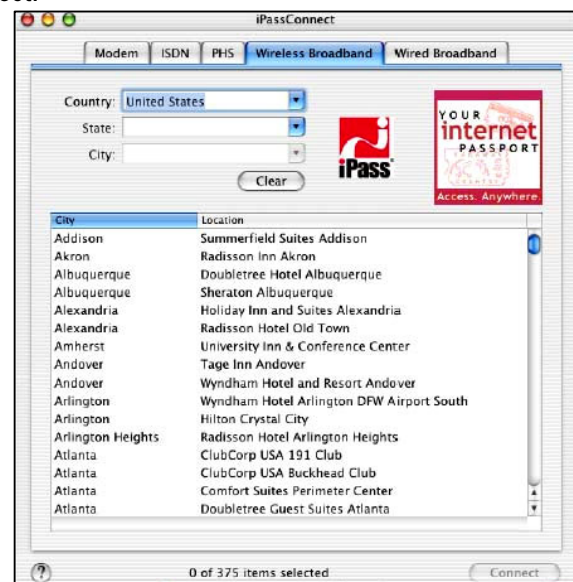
iPassConnect

Modem | ISDN | PHS | Wireless Broadband | Wired Broadband

Country: United States
State:
City:
Clear

iPass

YOUR internet PASSPORT
Access. Anywhere.

| City | Location |
|---|---|
| Addison | Summerfield Suites Addison |
| Akron | Radisson Inn Akron |
| Albuquerque | Doubletree Hotel Albuquerque |
| Albuquerque | Sheraton Albuquerque |
| Alexandria | Holiday Inn and Suites Alexandria |
| Alexandria | Radisson Hotel Old Town |
| Amherst | University Inn & Conference Center |
| Andover | Tage Inn Andover |
| Andover | Wyndham Hotel and Resort Andover |
| Arlington | Wyndham Hotel Arlington DFW Airport South |
| Arlington | Hilton Crystal City |
| Arlington Heights | Radisson Hotel Arlington Heights |
| Atlanta | ClubCorp USA 191 Club |
| Atlanta | ClubCorp USA Buckhead Club |
| Atlanta | Comfort Suites Perimeter Center |
| Atlanta | Doubletree Guest Suites Atlanta |

?
0 of 375 items selected
Connect